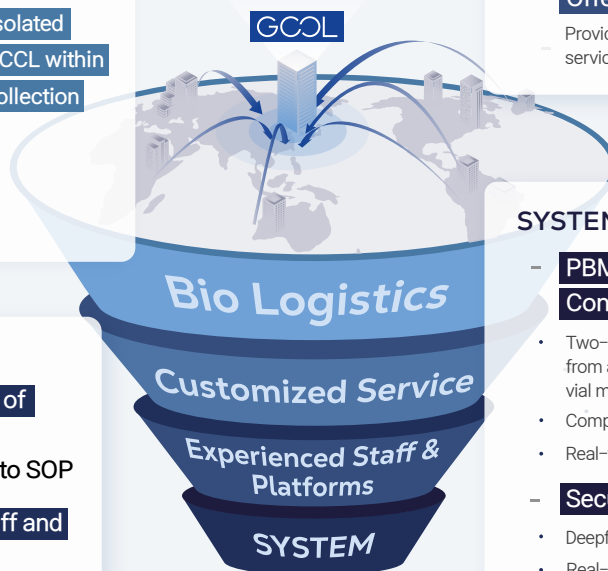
solated
CCL within
ollection

GCCL

Provid
servic

SYSTEM

PBM
Con

Two–
from a
vial m

Comp

Real–

Secu

Deepf

Real–

Bio Logistics

Customized Service

Experienced Staff & Platforms

SYSTEM

of

to SOP

ff and